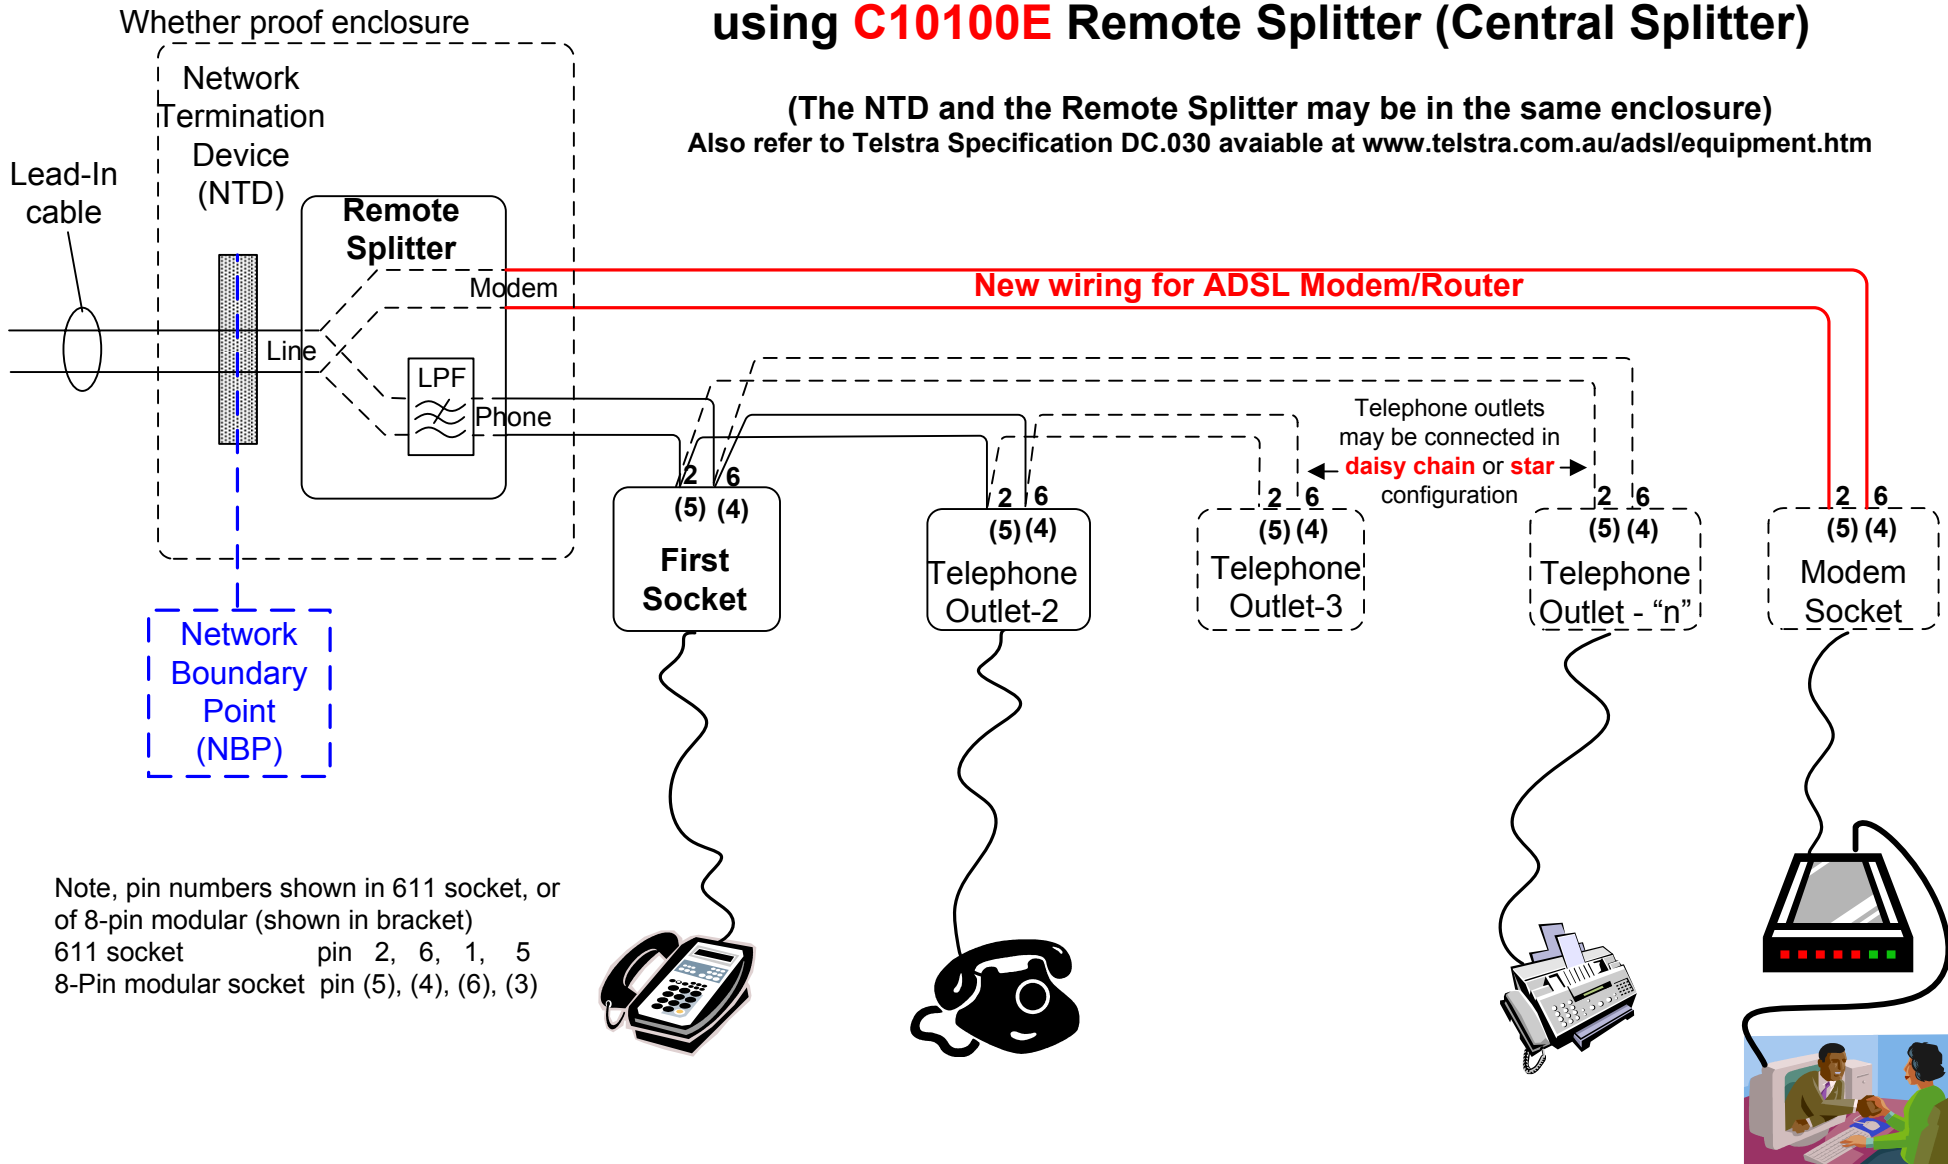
using C10100E Remote Splitter (Central Splitter)

(The NTD and the Remote Splitter may be in the same enclosure)
Also refer to Telstra Specification DC.030 avaiable at www.telstra.com.au/adsl/equipment.htm

Whether proof enclosure

Network Termination Device (NTD)

Lead-In cable

Remote Splitter

Modem

Line

LPF

Phone

New wiring for ADSL Modem/Router

Network Boundary Point (NBP)

Telephone outlets may be connected in daisy chain or star configuration

2 6
(5) (4)
First Socket

2 6
(5) (4)
Telephone Outlet-2

2 6
(5) (4)
Telephone Outlet-3

2 6
(5) (4)
Telephone Outlet - “n”

2 6
(5) (4)
Modem Socket

Note, pin numbers shown in 611 socket, or of 8-pin modular (shown in bracket)
611 socket pin 2, 6, 1, 5
8-Pin modular socket pin (5), (4), (6), (3)